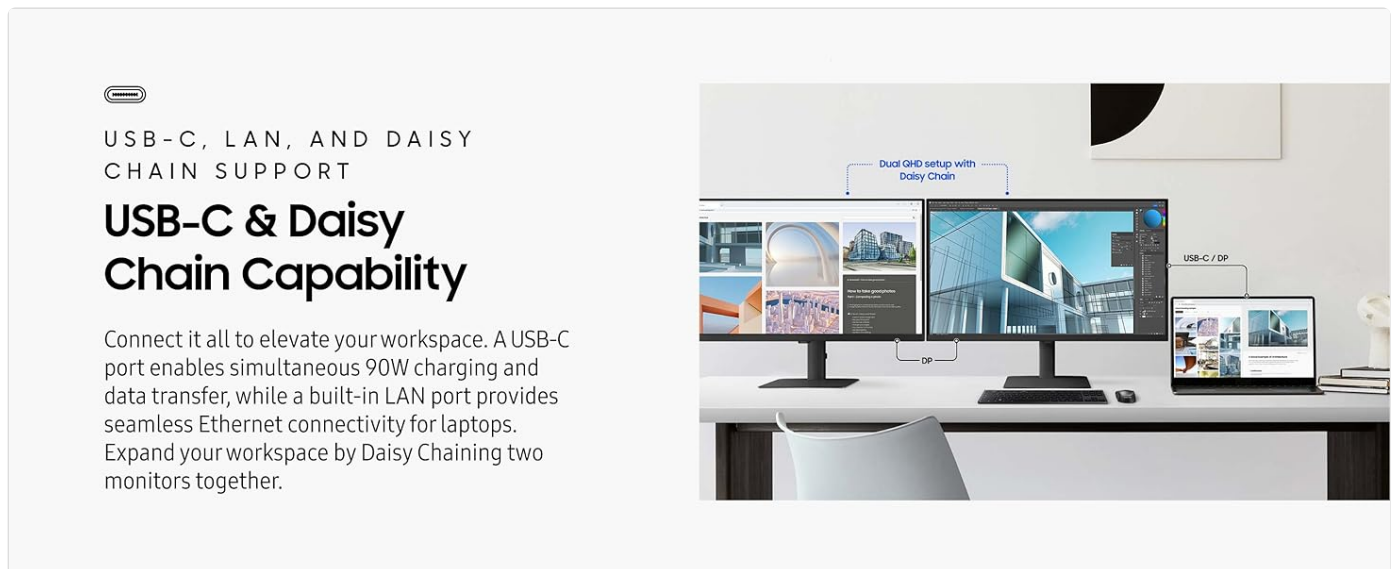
USB-C, LAN, AND DAISY CHAIN SUPPORT

USB-C & Daisy Chain Capability

Connect it all to elevate your workspace. A USB-C port enables simultaneous 90W charging and data transfer, while a built-in LAN port provides seamless Ethernet connectivity for laptops. Expand your workspace by Daisy Chaining two monitors together.

Dual QHD setup with Daisy Chain

USB-C / DP

DP